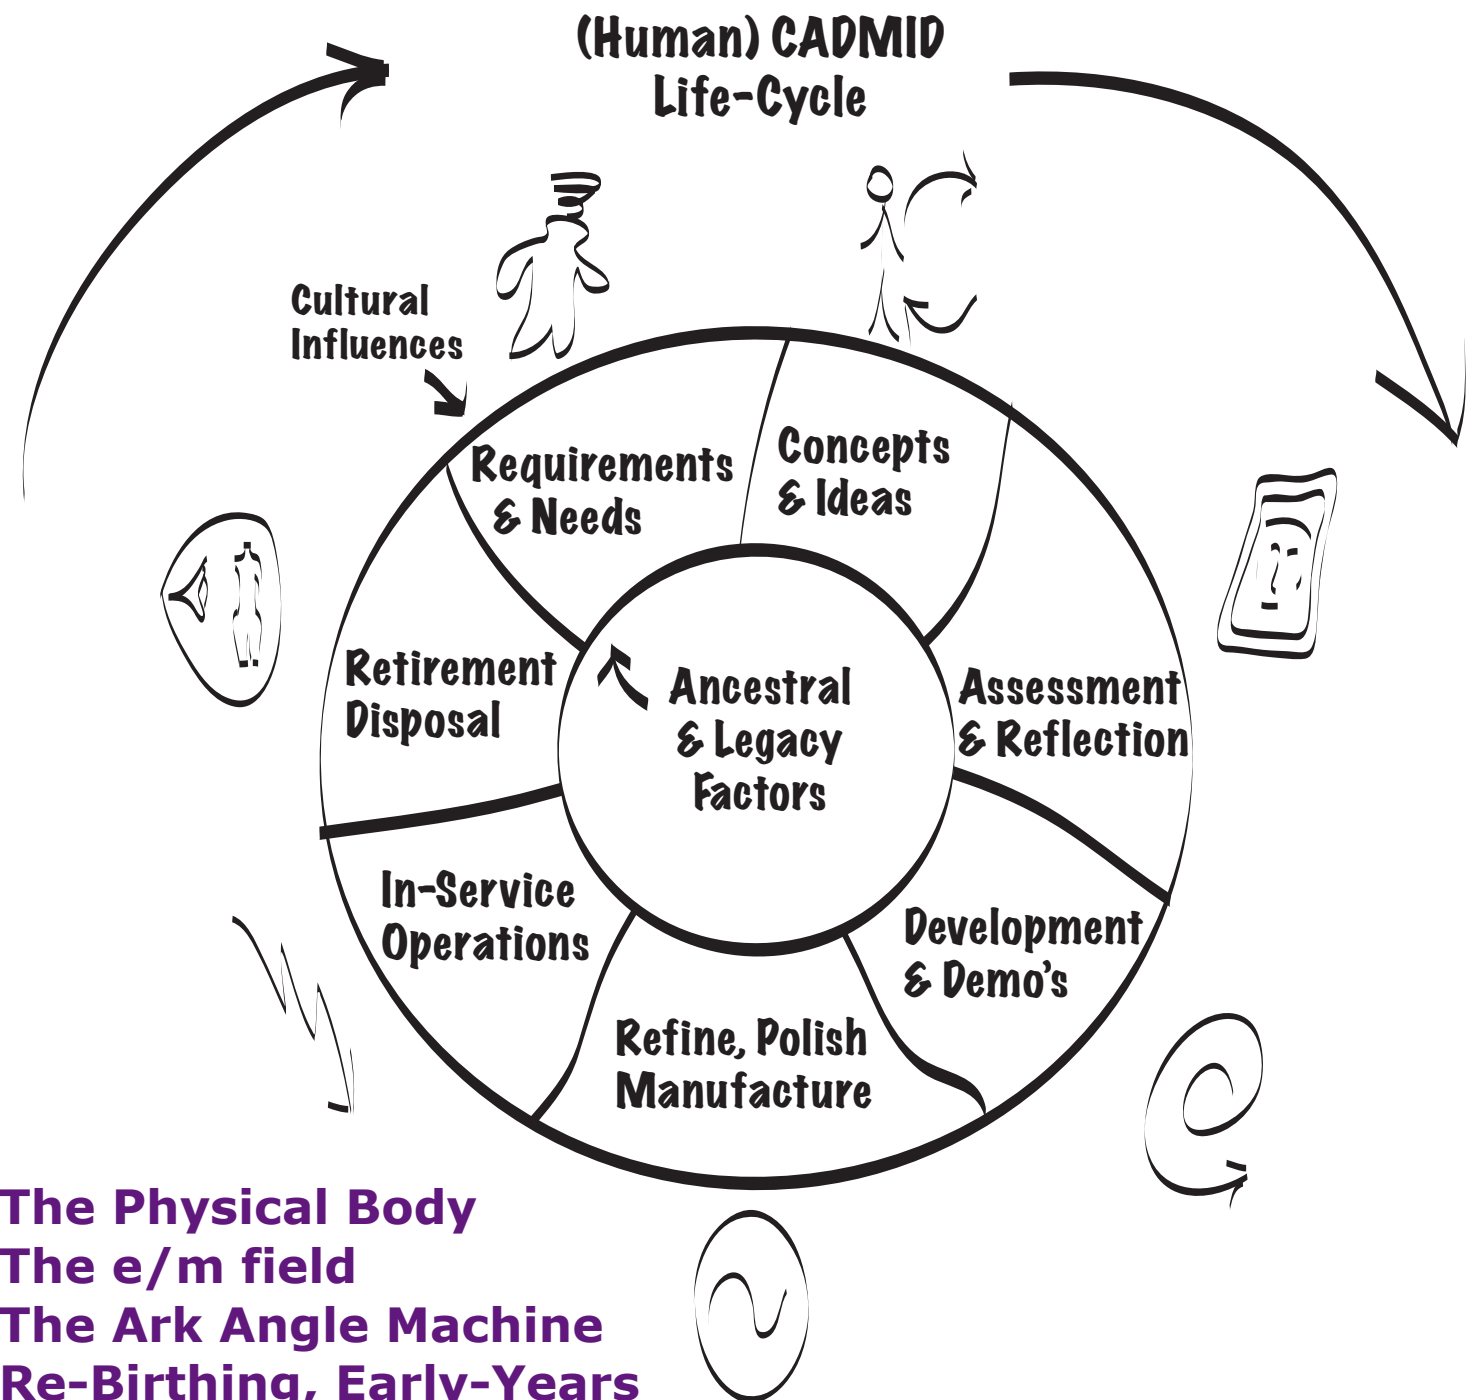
(Human) CADMID
Life-Cycle

Cultural Influences

Requirements & Needs

Concepts & Ideas

Assessment & Reflection

Development & Demo's

Refine, Polish Manufacture

In-Service Operations

Retirement Disposal

Ancestral & Legacy Factors

The Physical Body
The e/m field
The Ark Angle Machine
Re-Birthing, Early-Years